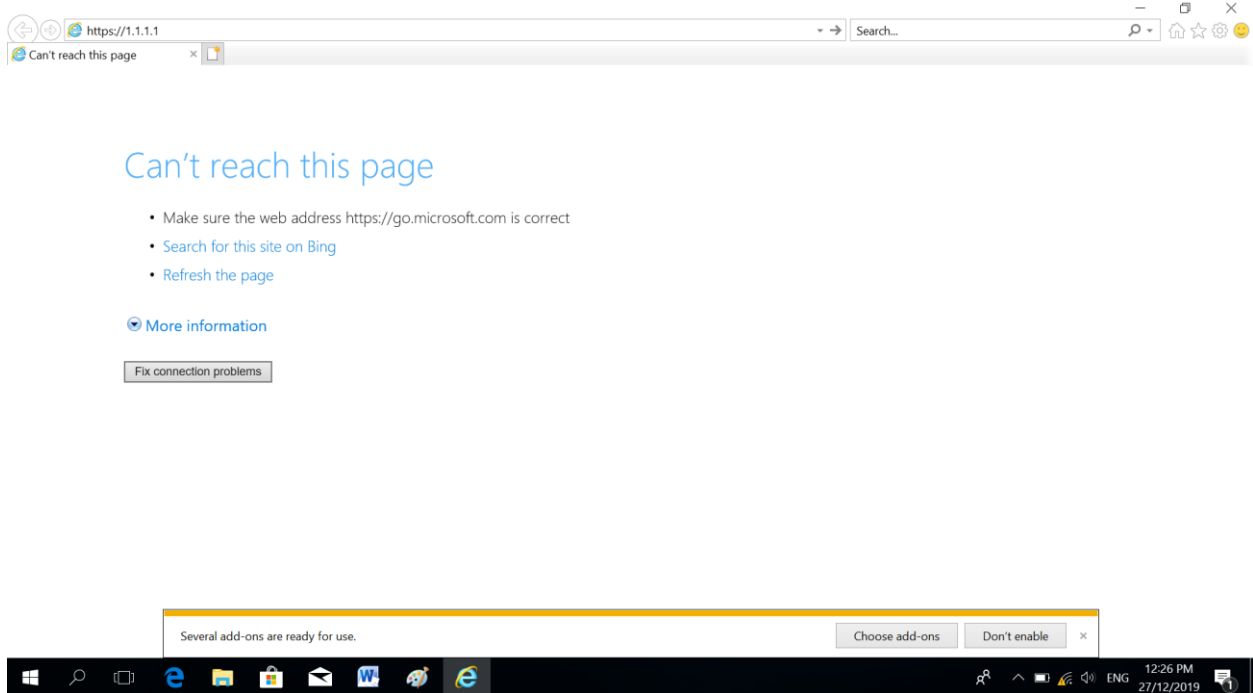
https://1.1.1.1

Search...

Can't reach this page

Can’t reach this page

• Make sure the web address https://go.microsoft.com is correct
• Search for this site on Bing
• Refresh the page

More information

Fix connection problems

Several add-ons are ready for use.

Choose add-ons

Don't enable

ENG

12:26 PM
27/12/2019